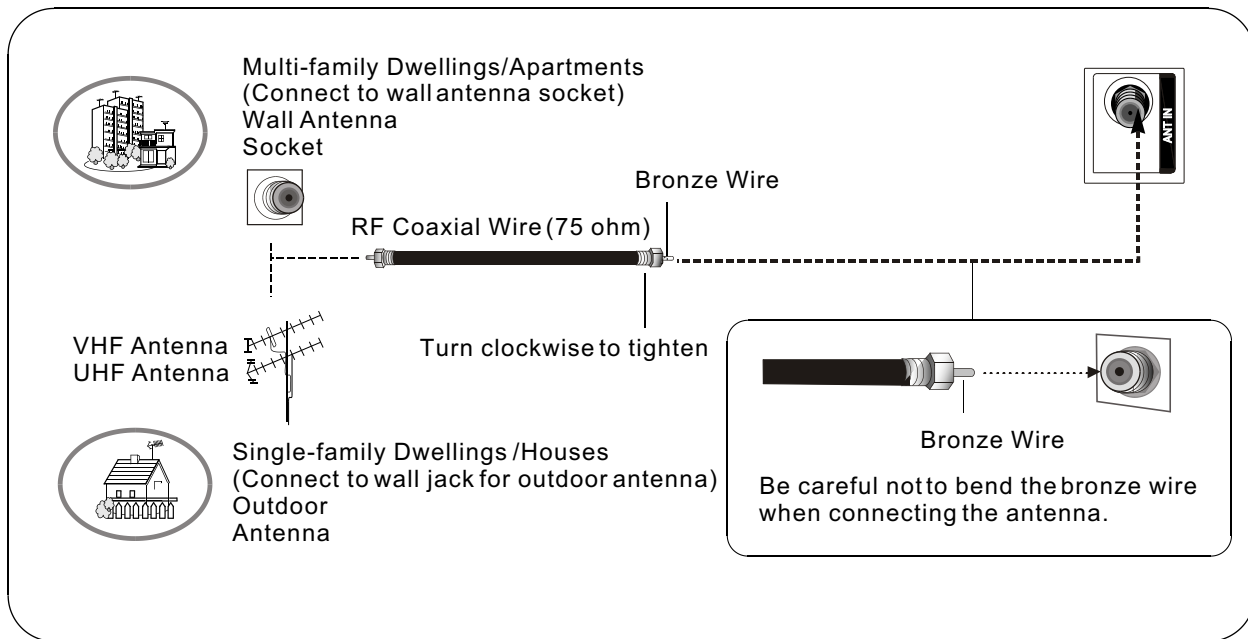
Multi-family Dwellings/Apartments
(Connect to wall antenna socket)
Wall Antenna
Socket

ANT IN

Bronze Wire

RF Coaxial Wire (75 ohm)

VHF Antenna
UHF Antenna

Turn clockwise to tighten

Bronze Wire

Be careful not to bend the bronze wire when connecting the antenna.

Single-family Dwellings /Houses
(Connect to wall jack for outdoor antenna)
Outdoor
Antenna